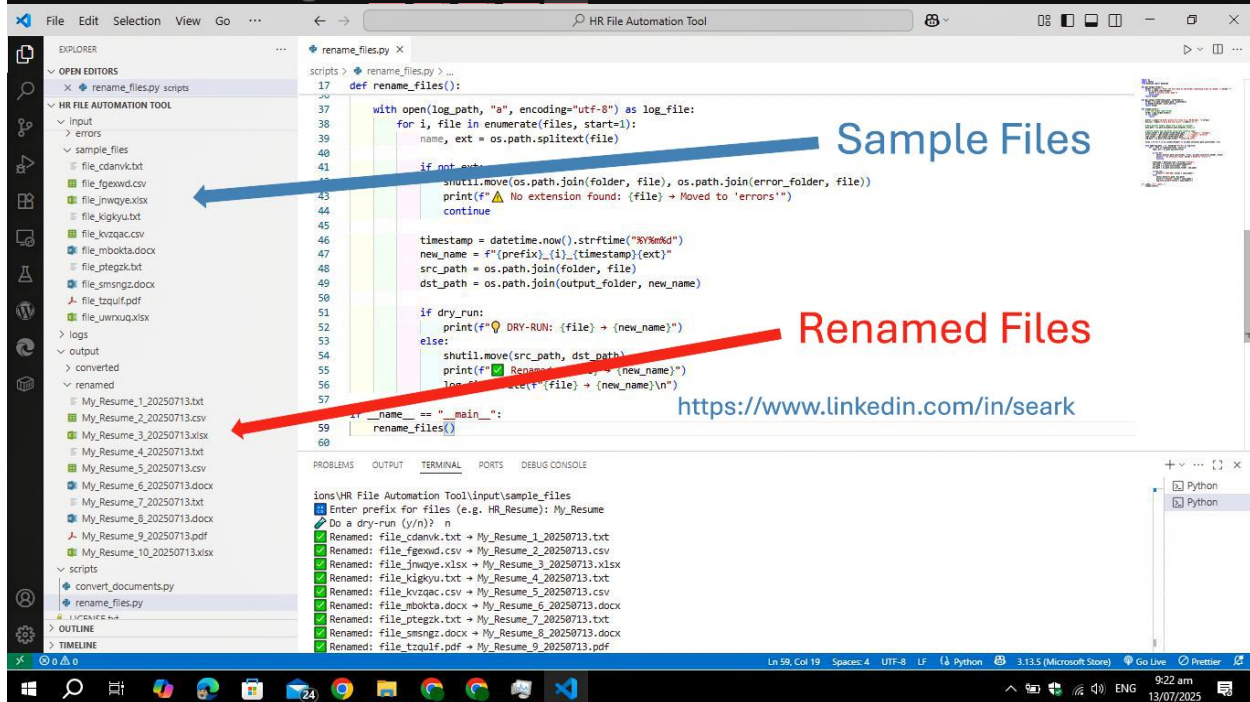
File Edit Selection View Go ···

HR File Automation Tool

EXPLORER
OPEN EDITORS
× rename_files.py scripts
HR FILE AUTOMATION TOOL
input
errors
sample_files
file_cdanvk.txt
file_fgexwd.csv
file_jnwqye.xlsx
file_kigkyu.txt
file_kvzqac.csv
file_mbokta.docx
file_ptegzk.txt
file_smsngz.docx
file_tzqulf.pdf
file_uwrxuq.xlsx
logs
output
converted
renamed
My_Resume_1_20250713.txt
My_Resume_2_20250713.csv
My_Resume_3_20250713.xlsx
My_Resume_4_20250713.txt
My_Resume_5_20250713.csv
My_Resume_6_20250713.docx
My_Resume_7_20250713.txt
My_Resume_8_20250713.docx
My_Resume_9_20250713.pdf
My_Resume_10_20250713.xlsx
scripts
convert_documents.py
rename_files.py
OUTLINE
TIMELINE

rename_files.py ×
scripts > rename_files.py > ...
17 def rename_files():
37 with open(log_path, "a", encoding="utf-8") as log_file:
38 for i, file in enumerate(files, start=1):
39 name, ext = os.path.splitext(file)
40
41 if not ext:
42 shutil.move(os.path.join(folder, file), os.path.join(error_folder, file))
43 print(f"⚠ No extension found: {file} → Moved to 'errors'")
44 continue
45
46 timestamp = datetime.now().strftime("%Y%m%d")
47 new_name = f"{prefix}_{i}_{timestamp}{ext}"
48 src_path = os.path.join(folder, file)
49 dst_path = os.path.join(output_folder, new_name)
50
51 if dry_run:
52 print(f"💡 DRY-RUN: {file} → {new_name}")
53 else:
54 shutil.move(src_path, dst_path)
55 print(f"✅ Rename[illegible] → {new_name}")
56 log_f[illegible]te(f"{file} → {new_name}\n")
57
58 if __name__ == "__main__":
59 rename_files()
60

Sample Files

Renamed Files

https://www.linkedin.com/in/seark

PROBLEMS OUTPUT TERMINAL PORTS DEBUG CONSOLE

ions\HR File Automation Tool\input\sample_files
Enter prefix for files (e.g. HR_Resume): My_Resume
Do a dry-run (y/n)? n
Renamed: file_cdanvk.txt → My_Resume_1_20250713.txt
Renamed: file_fgexwd.csv → My_Resume_2_20250713.csv
Renamed: file_jnwqye.xlsx → My_Resume_3_20250713.xlsx
Renamed: file_kigkyu.txt → My_Resume_4_20250713.txt
Renamed: file_kvzqac.csv → My_Resume_5_20250713.csv
Renamed: file_mbokta.docx → My_Resume_6_20250713.docx
Renamed: file_ptegzk.txt → My_Resume_7_20250713.txt
Renamed: file_smsngz.docx → My_Resume_8_20250713.docx
Renamed: file_tzqulf.pdf → My_Resume_9_20250713.pdf

Python
Python

⊗ 0 ⚠ 0
Ln 59, Col 19 Spaces: 4 UTF-8 LF Python 3.13.5 (Microsoft Store) Go Live Prettier

24
ENG 9:22 am 13/07/2025